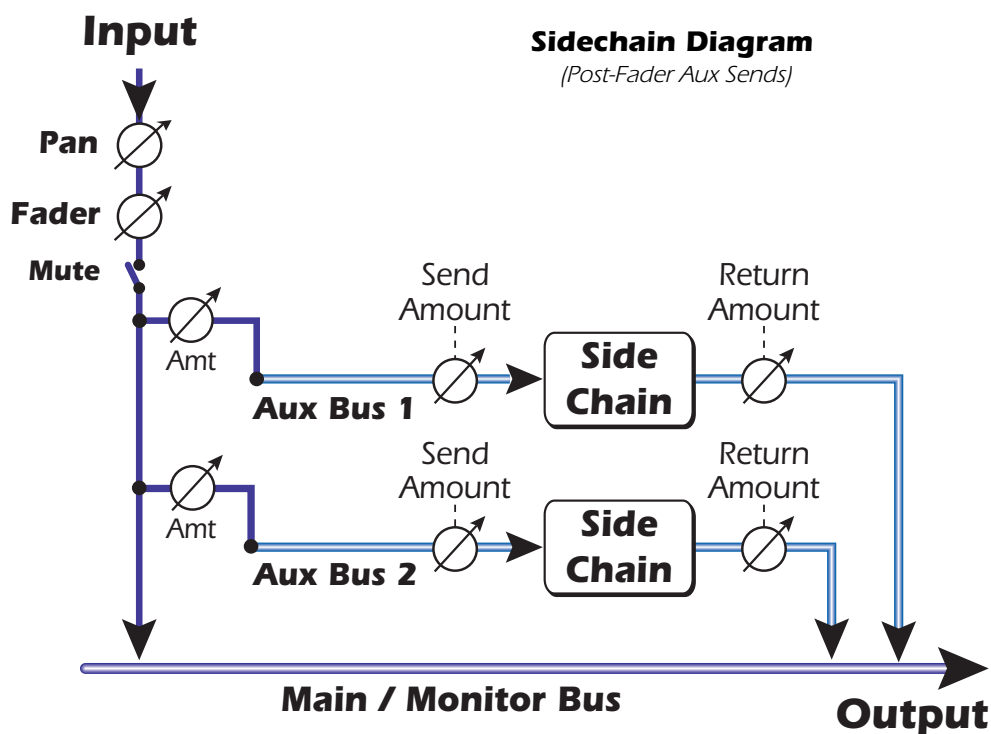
Input

Sidechain Diagram
(Post-Fader Aux Sends)

Pan

Fader

Mute

Amt

Send Amount

Side Chain

Return Amount

Aux Bus 1

Amt

Send Amount

Side Chain

Return Amount

Aux Bus 2

Main / Monitor Bus

Output